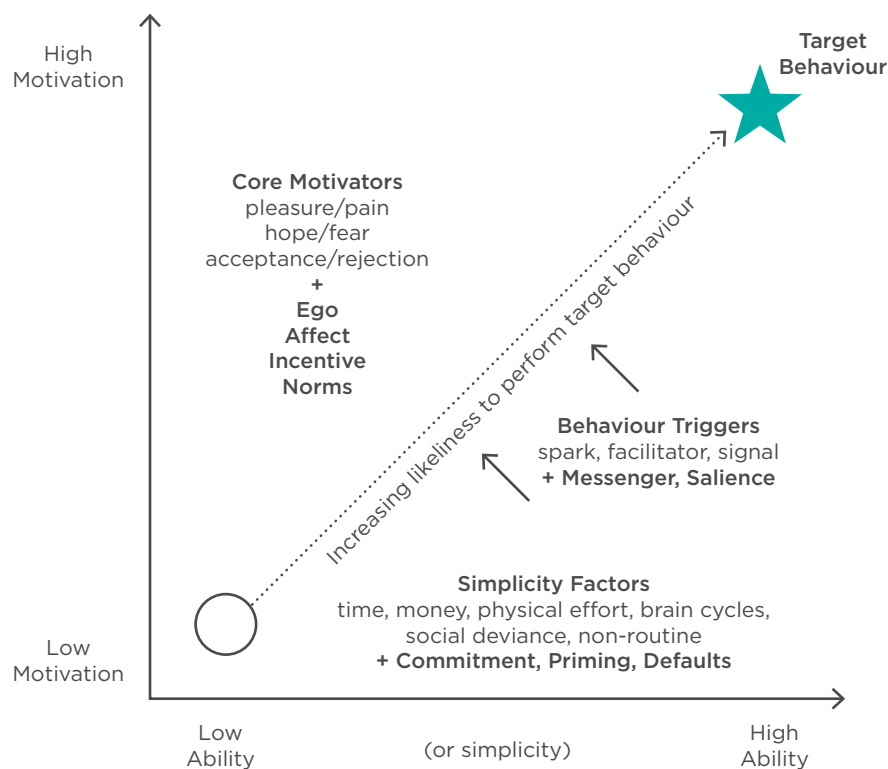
High Motivation

Target Behaviour

Core Motivators
pleasure/pain
hope/fear
acceptance/rejection
+
Ego
Affect
Incentive
Norms

Increasing likeliness to perform target behaviour

Behaviour Triggers
spark, facilitator, signal
+ Messenger, Salience

Simplicity Factors
time, money, physical effort, brain cycles, social deviance, non-routine
+ Commitment, Priming, Defaults

Low Motivation

Low Ability

(or simplicity)

High Ability